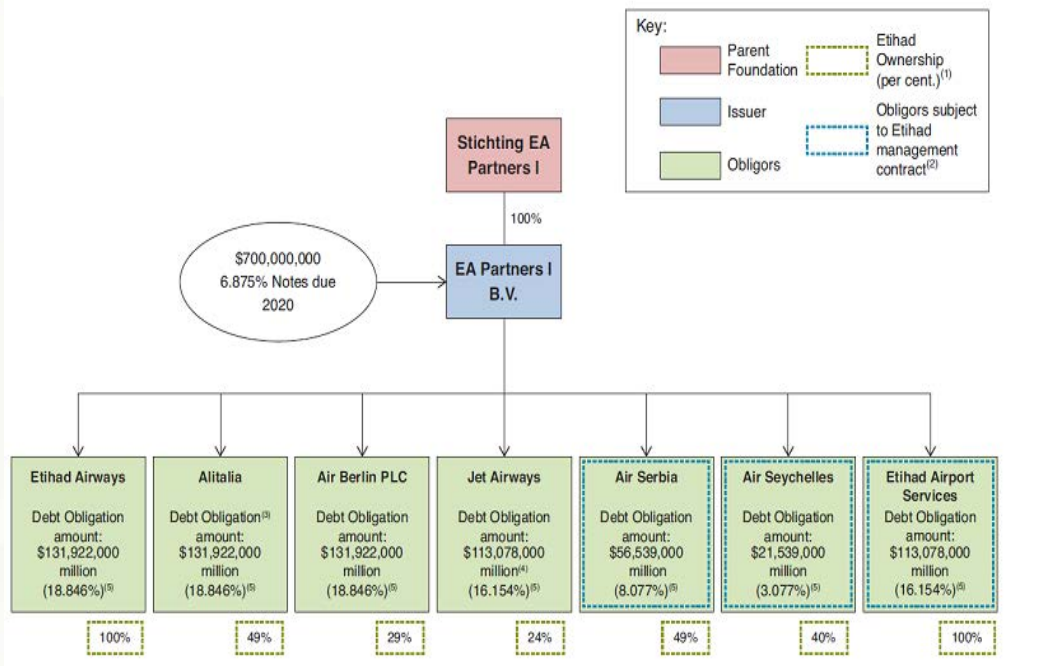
Key:

Parent Foundation

Issuer

Obligors

Etihad Ownership (per cent.)$^{(1)}$

Obligors subject to Etihad management contract$^{(2)}$

Stichting EA Partners I

100%

$700,000,000 6.875% Notes due 2020

EA Partners I B.V.

Etihad Airways

Debt Obligation amount: $131,922,000 million (18.846%)$^{(5)}$

Alitalia

Debt Obligation$^{(3)}$ amount: $131,922,000 million (18.846%)$^{(5)}$

Air Berlin PLC

Debt Obligation amount: $131,922,000 million (18.846%)$^{(5)}$

Jet Airways

Debt Obligation amount: $113,078,000 million$^{(4)}$ (16.154%)$^{(5)}$

Air Serbia

Debt Obligation amount: $56,539,000 million (8.077%)$^{(5)}$

Air Seychelles

Debt Obligation amount: $21,539,000 million (3.077%)$^{(5)}$

Etihad Airport Services

Debt Obligation amount: $113,078,000 million (16.154%)$^{(5)}$

100%

49%

29%

24%

49%

40%

100%